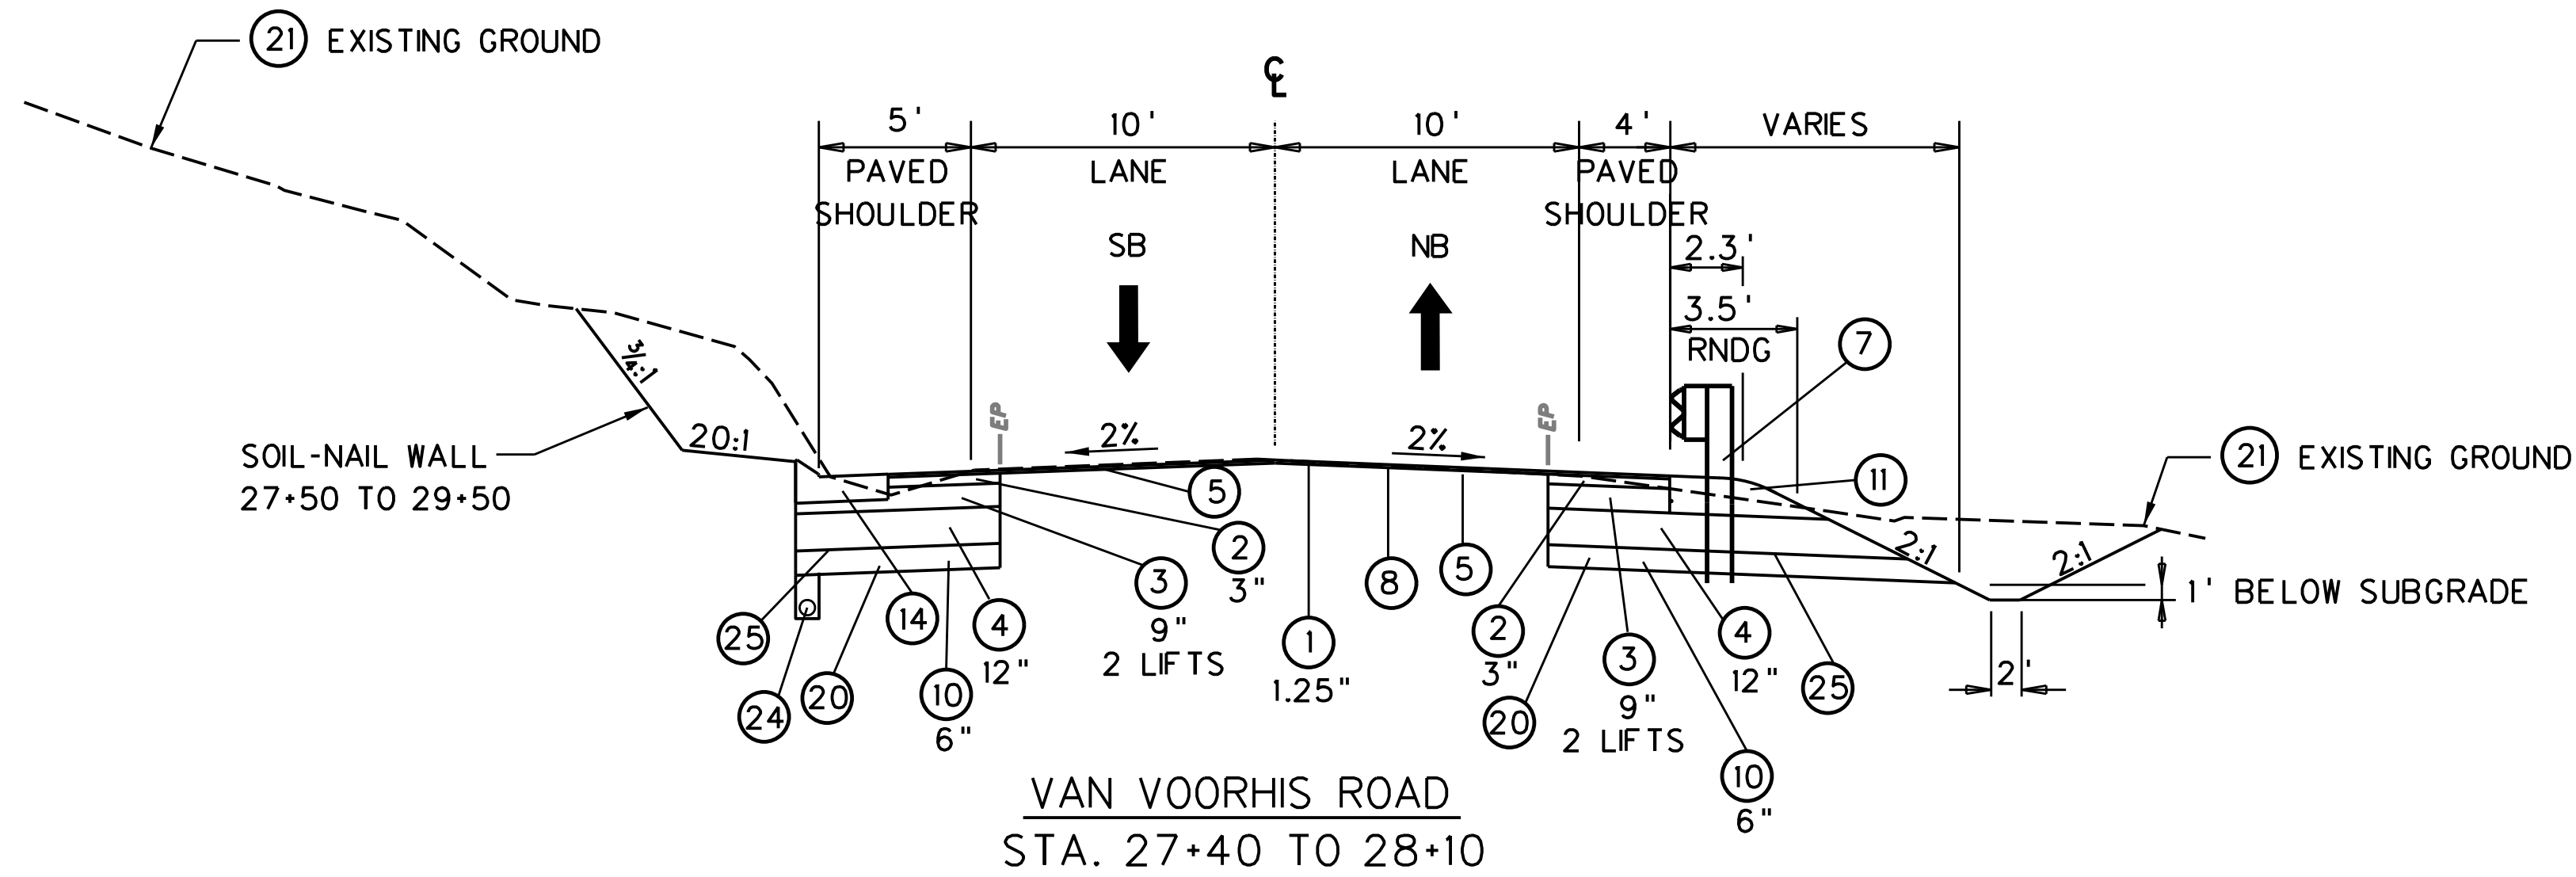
21 EXISTING GROUND

℄

5'
PAVED
SHOULDER

10'
LANE
SB

10'
LANE
NB

4'
PAVED
SHOULDER

VARIES

2.3'
3.5'
RNDG

7

¾:1

20:1

SOIL-NAIL WALL
27+50 TO 29+50

EP
2%
2%
EP

21 EXISTING GROUND

11

5

2
3"

3
9"
2 LIFTS

1
1.25"

8

5

2
3"

3
9"
2 LIFTS

4
12"

25

2:1
2:1

1' BELOW SUBGRADE

2'

25
24
20
14
10
6"
4
12"

20

10
6"

VAN VOORHIS ROAD
STA. 27+40 TO 28+10